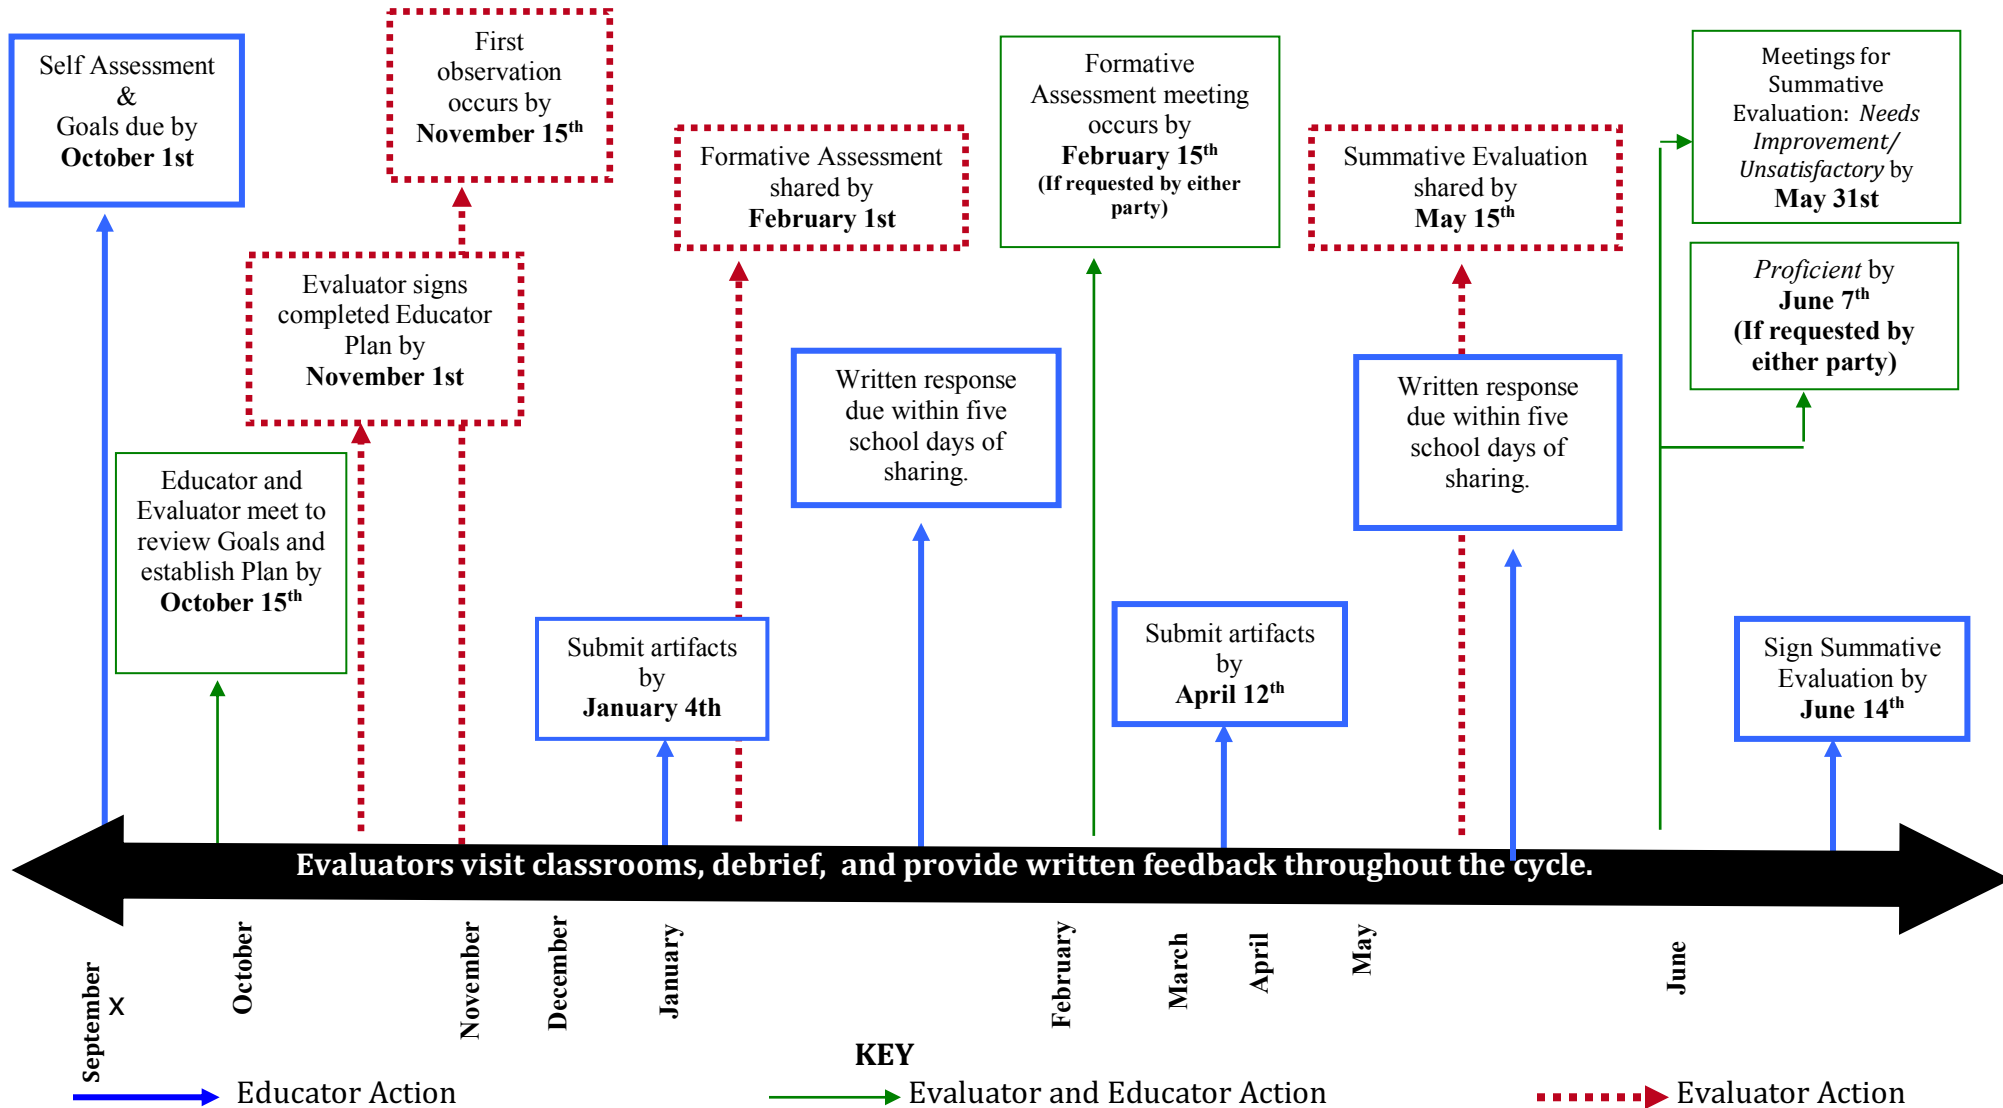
Self Assessment & Goals due by **October 1st**

First observation occurs by **November 15$^{th}$**

Formative Assessment shared by **February 1st**

Formative Assessment meeting occurs by **February 15$^{th}$** **(If requested by either party)**

Summative Evaluation shared by **May 15$^{th}$**

Meetings for Summative Evaluation: *Needs Improvement/ Unsatisfactory* by **May 31st**

*Proficient* by **June 7$^{th}$** **(If requested by either party)**

Evaluator signs completed Educator Plan by **November 1st**

Written response due within five school days of sharing.

Written response due within five school days of sharing.

Educator and Evaluator meet to review Goals and establish Plan by **October 15$^{th}$**

Submit artifacts by **January 4th**

Submit artifacts by **April 12$^{th}$**

Sign Summative Evaluation by **June 14$^{th}$**

Evaluators visit classrooms, debrief, and provide written feedback throughout the cycle.

September x October November December January February March April May June

KEY

Educator Action

Evaluator and Educator Action

Evaluator Action